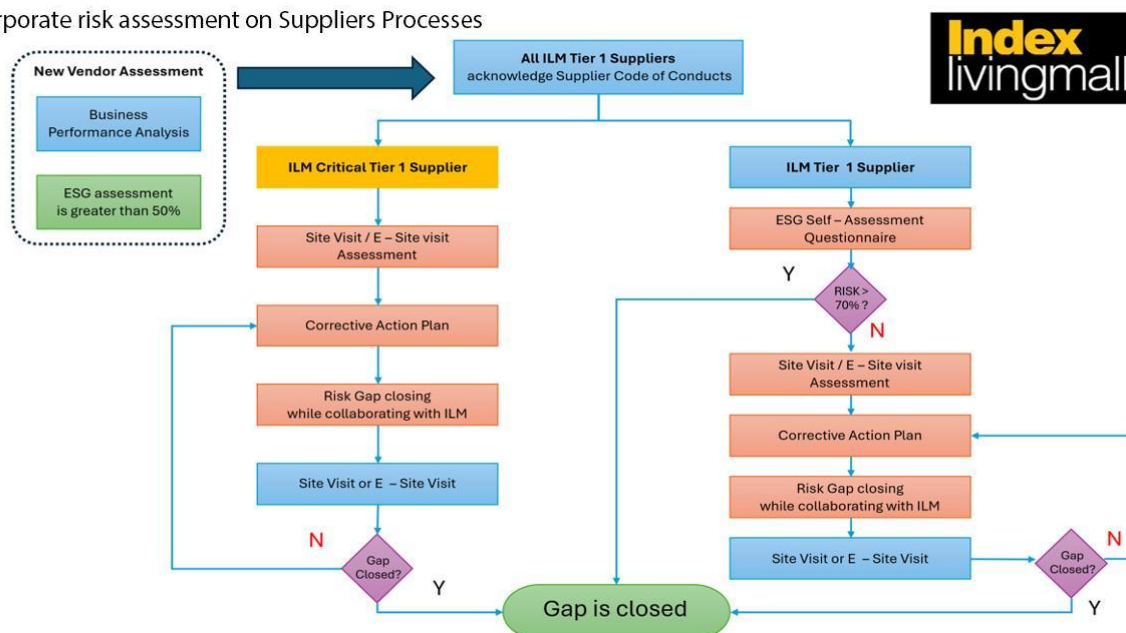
rporate risk assessment on Suppliers Processes

Index livingmall

New Vendor Assessment

Business Performance Analysis

ESG assessment is greater than 50%

All ILM Tier 1 Suppliers acknowledge Supplier Code of Conducts

ILM Critical Tier 1 Supplier

Site Visit / E – Site visit Assessment

Corrective Action Plan

Risk Gap closing while collaborating with ILM

Site Visit or E – Site Visit

N

Gap Closed?

Y

ILM Tier 1 Supplier

ESG Self – Assessment Questionnaire

Y

RISK > 70% ?

N

Site Visit / E – Site visit Assessment

Corrective Action Plan

Risk Gap closing while collaborating with ILM

Site Visit or E – Site Visit

Gap Closed?

N

Y

Gap is closed